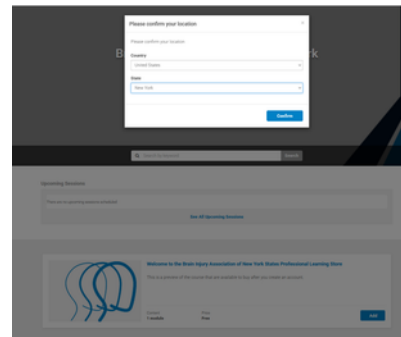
Please confirm your location

×

Please confirm your location.

Country

United States

State

New York

Confirm

B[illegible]rk

Search for Sessions

Search

Upcoming Sessions

There are no upcoming sessions scheduled.

See All Upcoming Sessions

Welcome to the Brain Injury Association of New York State's Professional Learning Store

This is a preview of the course that are available to buy after you create an account.

Contains
1 module

Price
Free

Add